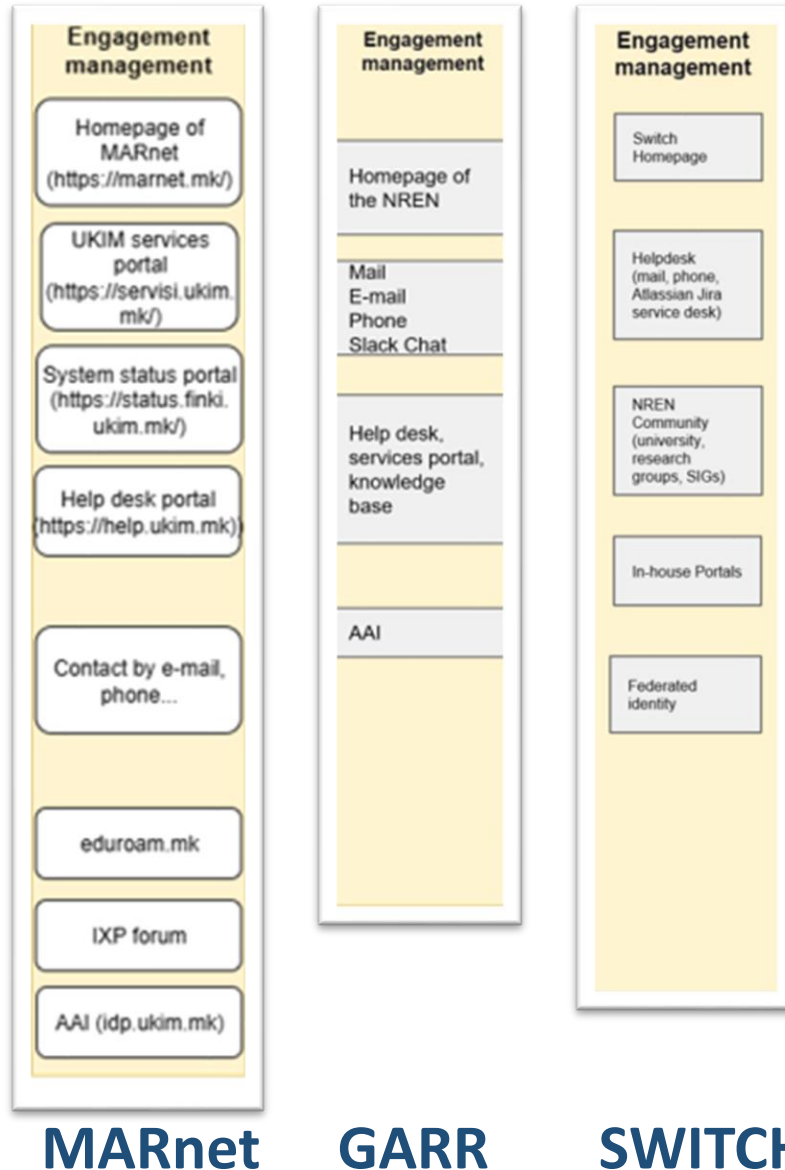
Engagement management

Homepage of MARnet (https://marnet.mk/)

UKIM services portal (https://servisi.ukim.mk/)

System status portal (https://status.finki.ukim.mk/)

Help desk portal (https://help.ukim.mk)

Contact by e-mail, phone...

eduroam.mk

IXP forum

AAI (idp.ukim.mk)

MARnet

Engagement management

Homepage of the NREN

Mail
E-mail
Phone
Slack Chat

Help desk, services portal, knowledge base

AAI

GARR

Engagement management

Switch Homepage

Helpdesk (mail, phone, Atlassian Jira service desk)

NREN Community (university, research groups, SIGs)

In-house Portals

Federated identity

SWITC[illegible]